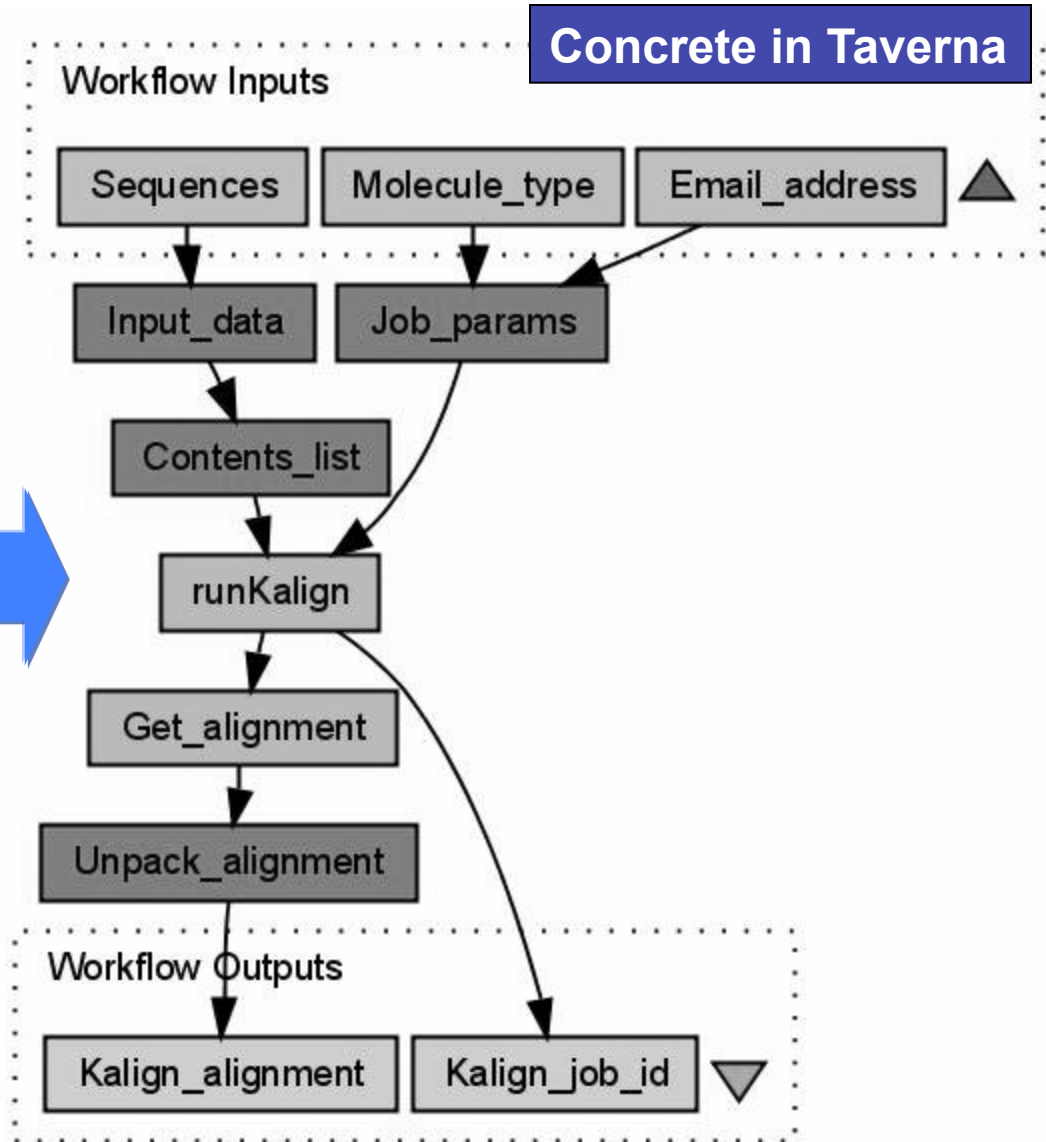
Concrete in Taverna

Workflow Inputs

Sequences

Molecule_type

Email_address

Input_data

Job_params

Contents_list

runKalign

Get_alignment

Unpack_alignment

Workflow Outputs

Kalign_alignment

Kalign_job_id